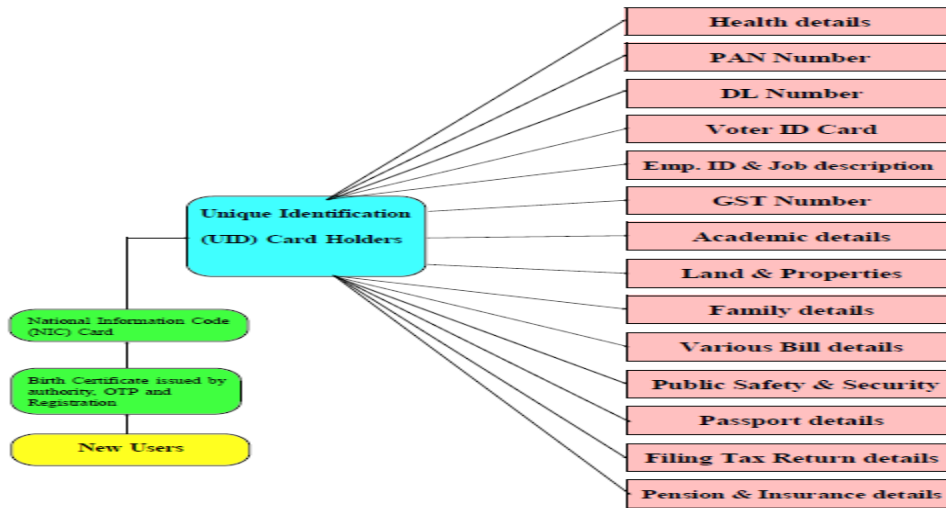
Unique Identification (UID) Card Holders

National Information Code (NIC) Card

Birth Certificate issued by authority, OTP and Registration

New Users

Health details

PAN Number

DL Number

Voter ID Card

Emp. ID & Job description

GST Number

Academic details

Land & Properties

Family details

Various Bill details

Public Safety & Security

Passport details

Filing Tax Return details

Pension & Insurance details